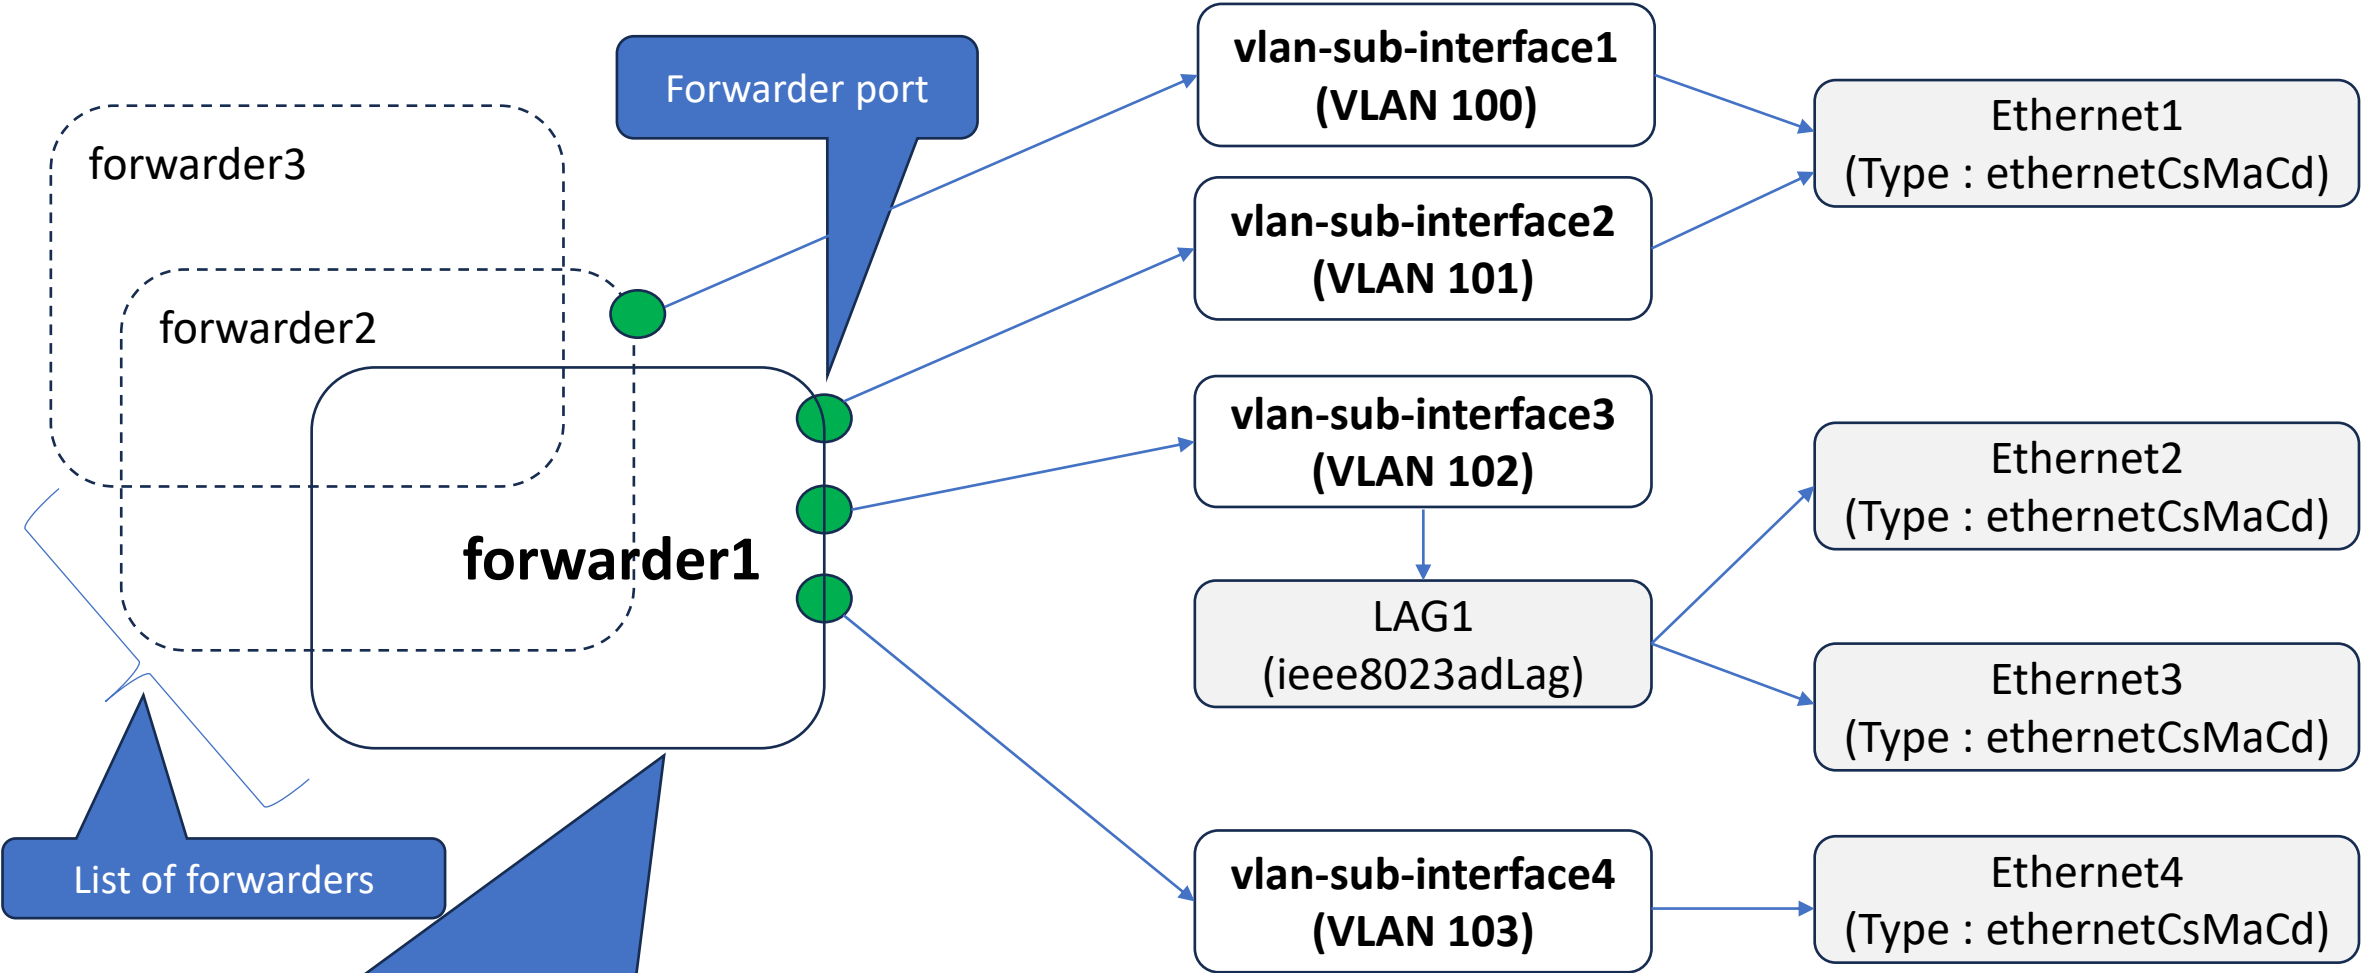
Forwarder port

forwarder3

forwarder2

forwarder1

List of forwarders

vlan-sub-interface1
(VLAN 100)

vlan-sub-interface2
(VLAN 101)

vlan-sub-interface3
(VLAN 102)

LAG1
(ieee8023adLag)

vlan-sub-interface4
(VLAN 103)

Ethernet1
(Type : ethernetCsMaCd)

Ethernet2
(Type : ethernetCsMaCd)

Ethernet3
(Type : ethernetCsMaCd)

Ethernet4
(Type : ethernetCsMaCd)